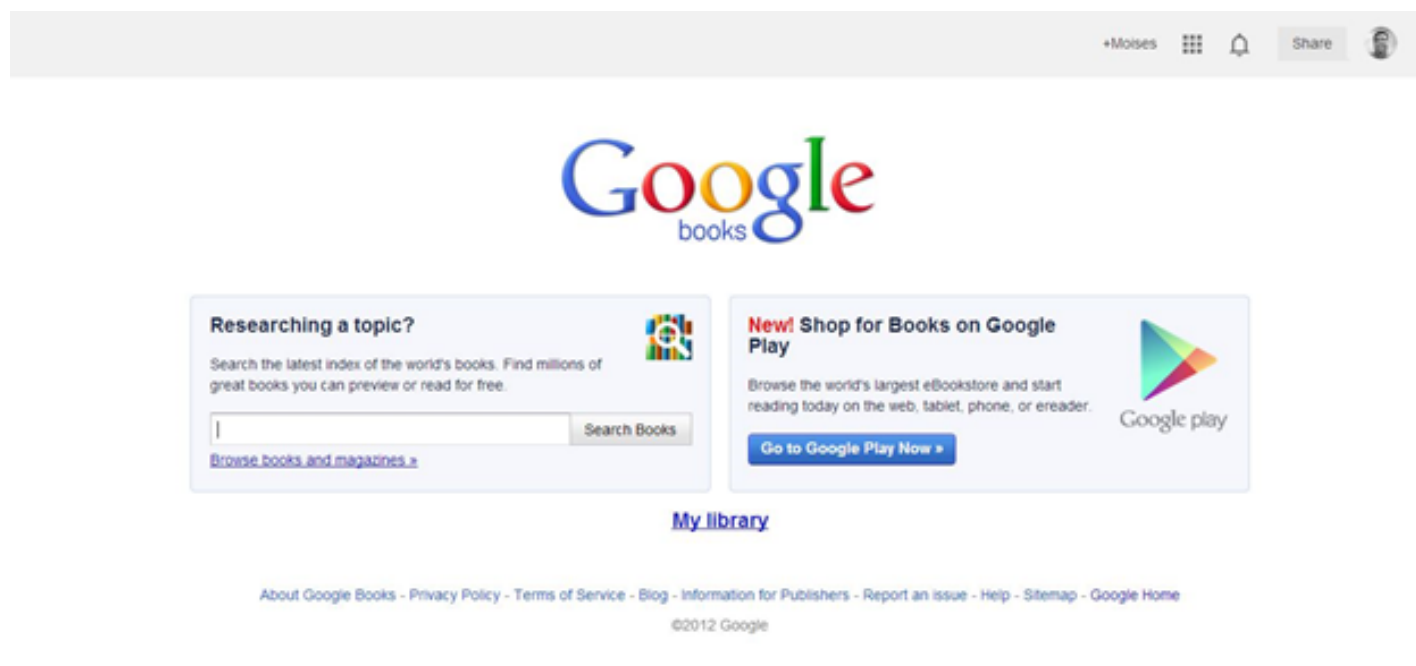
+Moises Share

Google
books

Researching a topic?

Search the latest index of the world's books. Find millions of great books you can preview or read for free.

Search Books

Browse books and magazines »

New! Shop for Books on Google Play

Browse the world's largest eBookstore and start reading today on the web, tablet, phone, or ereader.

Go to Google Play Now »

Google play

My library

About Google Books - Privacy Policy - Terms of Service - Blog - Information for Publishers - Report an issue - Help - Sitemap - Google Home

©2012 Google